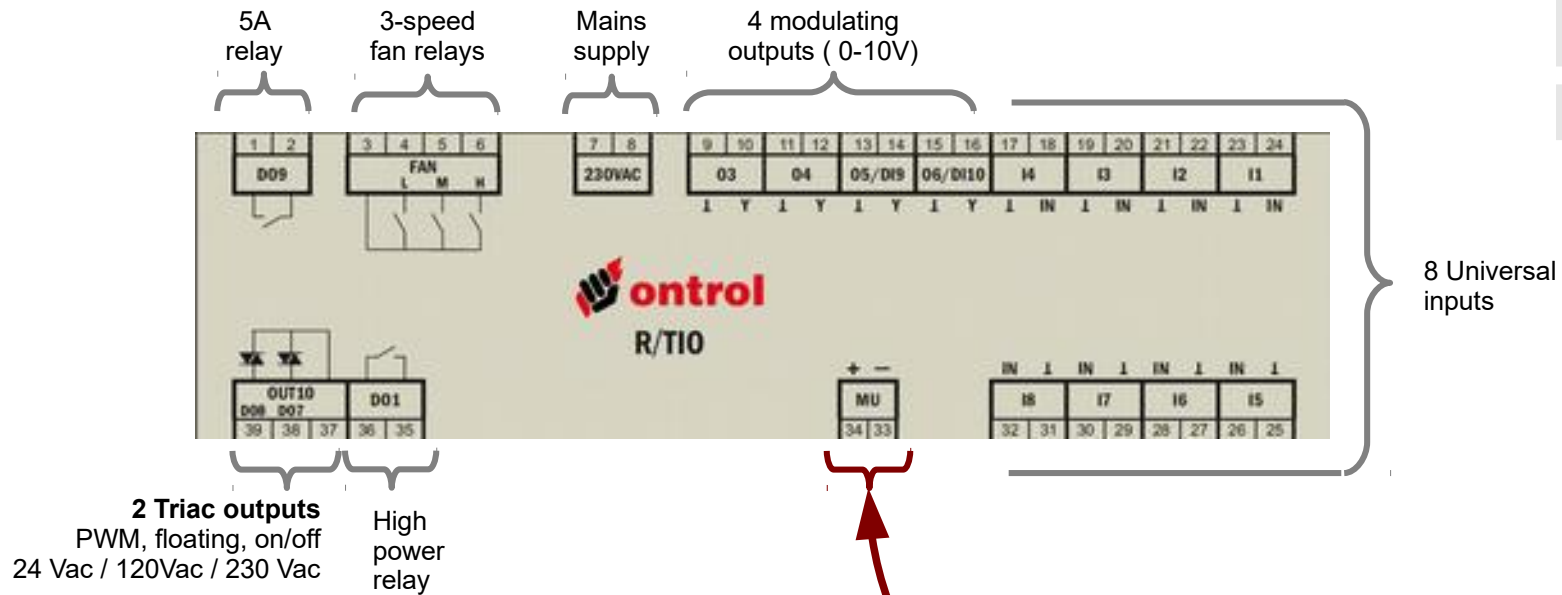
5A
relay

3-speed
fan relays

Mains
supply

4 modulating
outputs ( 0-10V)

| 1 | 2 |
|---|---|
| DO9 | |

| 3 | 4 | 5 | 6 |
|---|---|---|---|
| FAN | L | M | H |

| 7 | 8 |
|---|---|
| 230VAC | |

| 9 | 10 | 11 | 12 | 13 | 14 | 15 | 16 | 17 | 18 | 19 | 20 | 21 | 22 | 23 | 24 |
|---|---|---|---|---|---|---|---|---|---|---|---|---|---|---|---|
| O3 | | O4 | | O5/DI9 | | O6/DI10 | | I4 | | I3 | | I2 | | I1 | |
| ⊥ | Y | ⊥ | Y | ⊥ | Y | ⊥ | Y | ⊥ | IN | ⊥ | IN | ⊥ | IN | ⊥ | IN |

8 Universal
inputs

ontrol
R/TIO

+ −
MU
34 33

| IN | ⊥ | IN | ⊥ | IN | ⊥ | IN | ⊥ |
|---|---|---|---|---|---|---|---|
| I8 | | I7 | | I6 | | I5 | |
| 32 | 31 | 30 | 29 | 28 | 27 | 26 | 25 |

OUT10
DO8 DO7
39 38 37

DO1
36 35

**2 Triac outputs**
PWM, floating, on/off
24 Vac / 120Vac / 230 Vac

High
power
relay